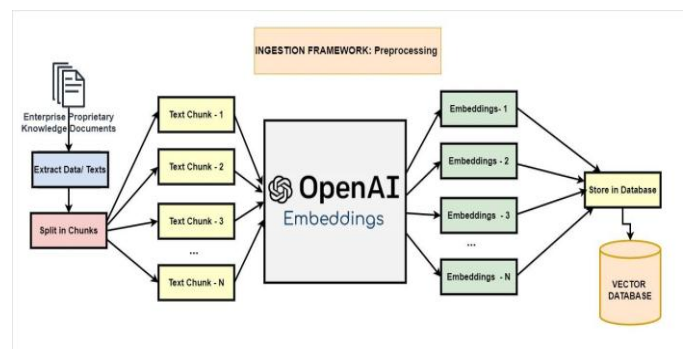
INGESTION FRAMEWORK: Preprocessing

Enterprise Proprietary Knowledge Documents

Extract Data/ Texts

Split in Chunks

Text Chunk - 1

Text Chunk - 2

Text Chunk - 3

...

Text Chunk - N

OpenAI

Embeddings

Embeddings- 1

Embeddings - 2

Embeddings - 3

...

Embeddings - N

Store in Database

VECTOR DATABASE